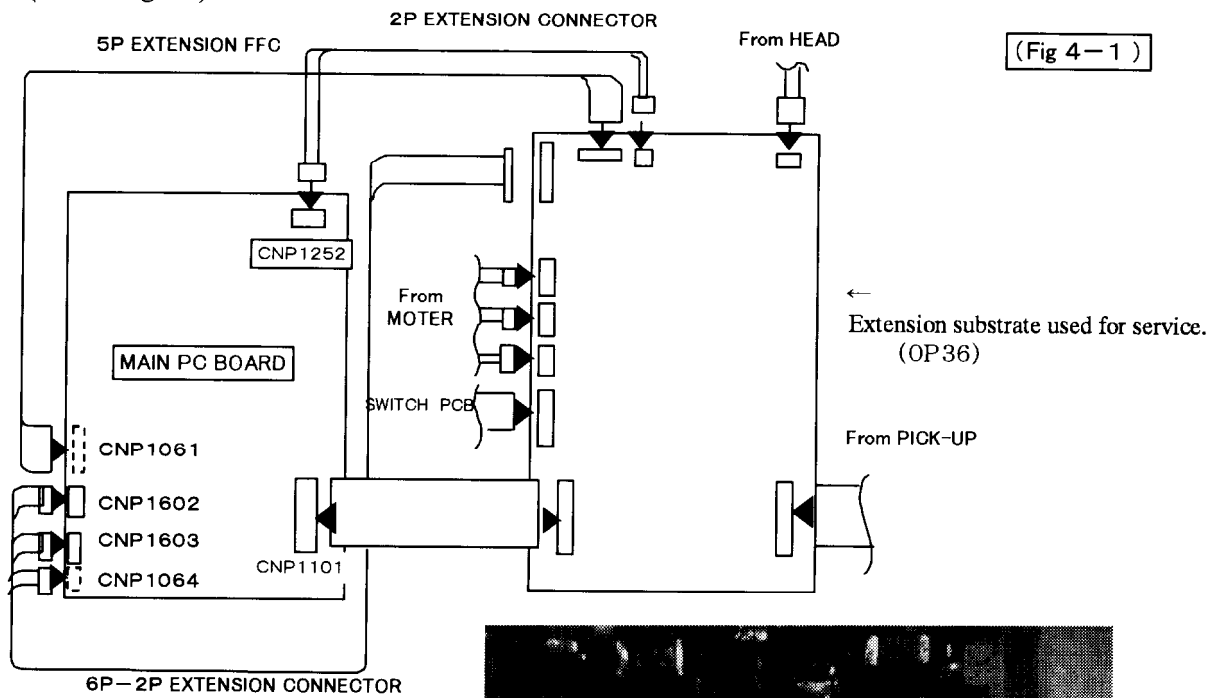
2P EXTENSION CONNECTOR

5P EXTENSION FFC

From HEAD

(Fig 4−1)

CNP1252

From MOTER

MAIN PC BOARD

SWITCH PCB

← Extension substrate used for service. (0P36)

From PICK-UP

CNP1061

CNP1602

CNP1603

CNP1064

CNP1101

6P−2P EXTENSION CONNECTOR